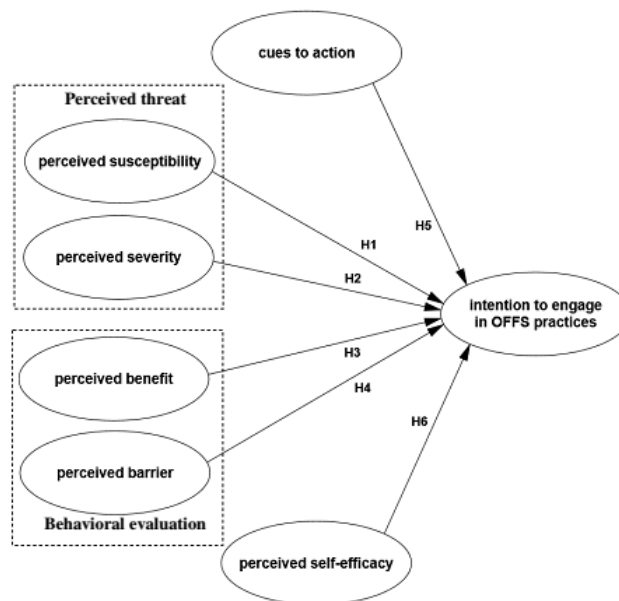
cues to action

Perceived threat

perceived susceptibility

perceived severity

H5

H1

H2

intention to engage in OFFS practices

H3

H4

perceived benefit

perceived barrier

H6

Behavioral evaluation

perceived self-efficacy